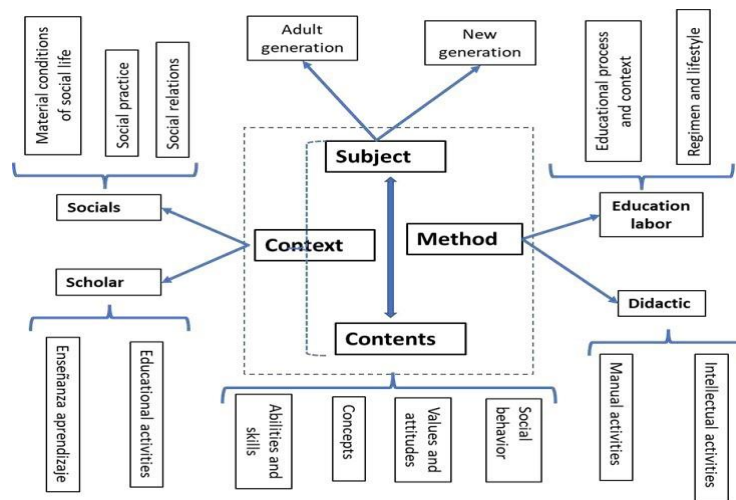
Material conditions of social life

Social practice

Social relations

Adult generation

New generation

Educational process and context

Regimen and lifestyle

Subject

Socials

Context

Method

Education labor

Scholar

Didactic

Contents

Enseñanza aprendizaje

Educational activities

Abilities and skills

Concepts

Values and attitudes

Social behavior

Manual activities

Intellectual activities